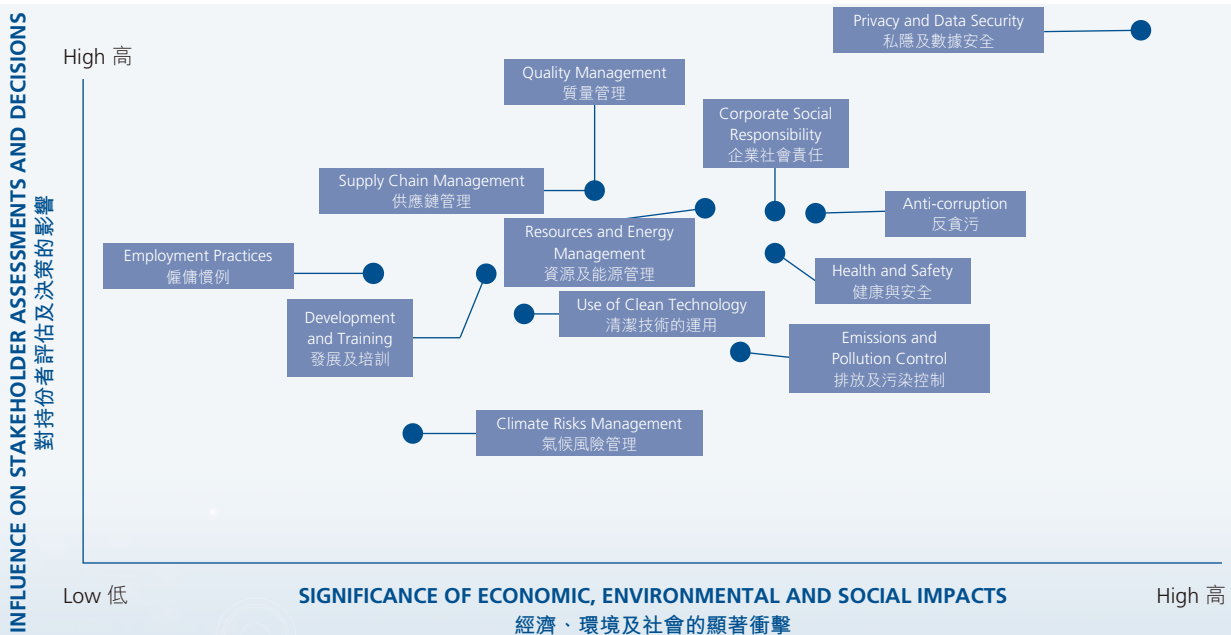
INFLUENCE ON STAKEHOLDER ASSESSMENTS AND DECISIONS
對持份者評估及決策的影響

High 高

Privacy and Data Security
私隱及數據安全

Quality Management
質量管理

Corporate Social Responsibility
企業社會責任

Supply Chain Management
供應鏈管理

Anti-corruption
反貪污

Resources and Energy Management
資源及能源管理

Employment Practices
僱傭慣例

Health and Safety
健康與安全

Use of Clean Technology
清潔技術的運用

Development and Training
發展及培訓

Emissions and Pollution Control
排放及污染控制

Climate Risks Management
氣候風險管理

Low 低

SIGNIFICANCE OF ECONOMIC, ENVIRONMENTAL AND SOCIAL IMPACTS
經濟、環境及社會的顯著衝擊

High 高